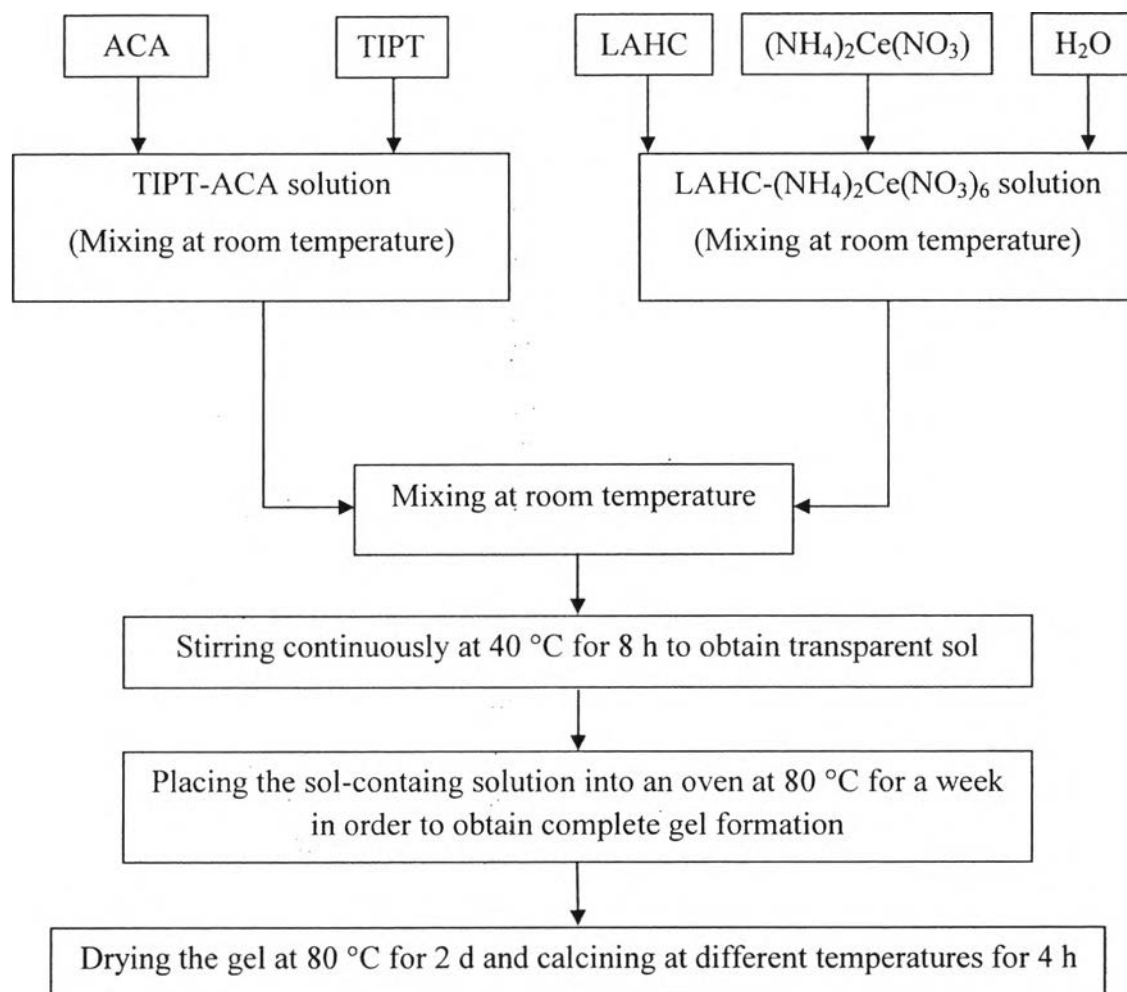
ACA

TIPT

LAHC

$(NH_4)_2Ce(NO_3)$

$H_2O$

TIPT-ACA solution
(Mixing at room temperature)

LAHC-$(NH_4)_2Ce(NO_3)_6$ solution
(Mixing at room temperature)

Mixing at room temperature

Stirring continuously at 40 °C for 8 h to obtain transparent sol

Placing the sol-containg solution into an oven at 80 °C for a week in order to obtain complete gel formation

Drying the gel at 80 °C for 2 d and calcining at different temperatures for 4 h